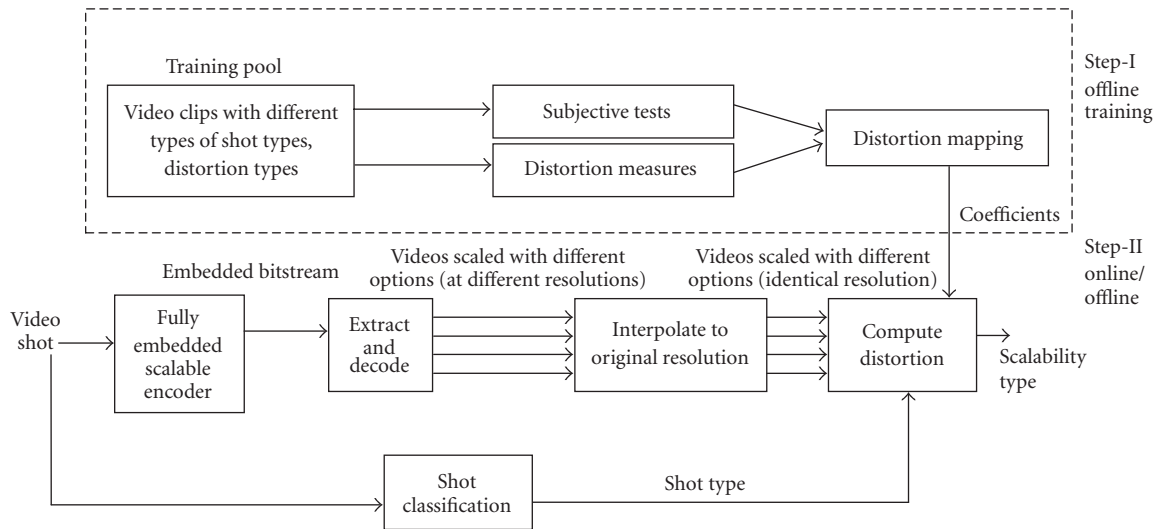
Training pool

Video clips with different types of shot types, distortion types

Subjective tests

Distortion measures

Distortion mapping

Step-I offline training

Coefficients

Step-II online/ offline

Embedded bitstream

Videos scaled with different options (at different resolutions)

Videos scaled with different options (identical resolution)

Video shot

Fully embedded scalable encoder

Extract and decode

Interpolate to original resolution

Compute distortion

Scalability type

Shot classification

Shot type